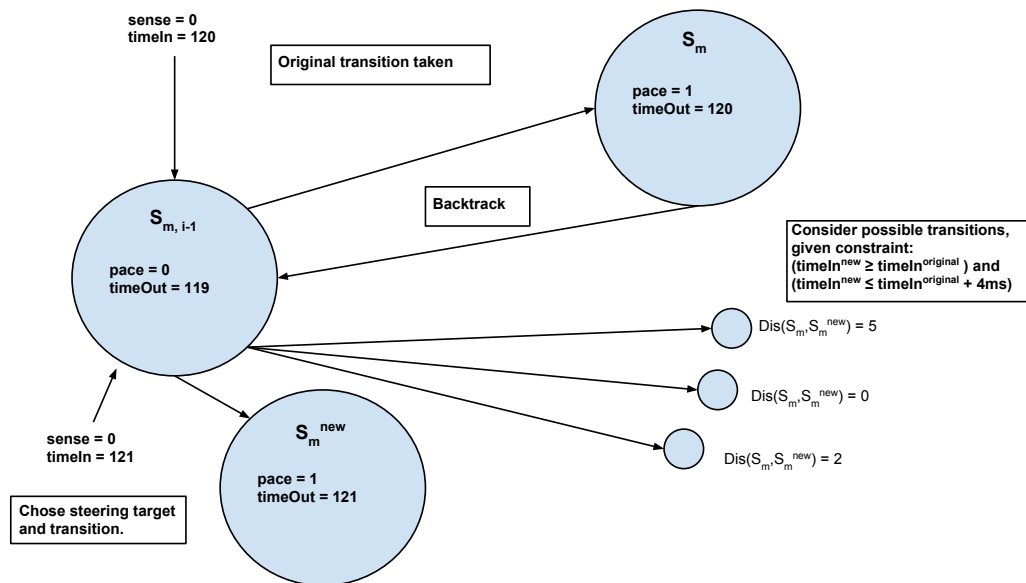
sense = 0
timeIn = 120

Original transition taken

$S_m$

pace = 1
timeOut = 120

Backtrack

$S_{m, i-1}$

pace = 0
timeOut = 119

Consider possible transitions, given constraint:
(timeIn$^{new}$ ≥ timeIn$^{original}$ ) and
(timeIn$^{new}$ ≤ timeIn$^{original}$ + 4ms)

Dis($S_m$,$S_m^{new}$) = 5

Dis($S_m$,$S_m^{new}$) = 0

Dis($S_m$,$S_m^{new}$) = 2

$S_m^{new}$

pace = 1
timeOut = 121

sense = 0
timeIn = 121

Chose steering target and transition.